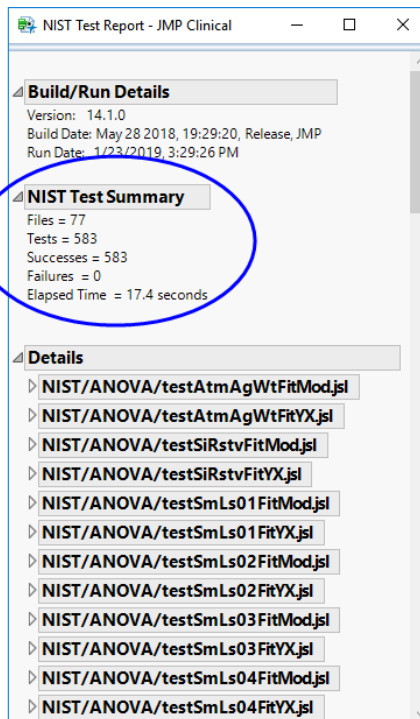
NIST Test Report - JMP Clinical

Build/Run Details
Version: 14.1.0
Build Date: May 28 2018, 19:29:20, Release, JMP
Run Date: 1/23/2019, 3:29:26 PM

NIST Test Summary
Files = 77
Tests = 583
Successes = 583
Failures = 0
Elapsed Time = 17.4 seconds

Details
NIST/ANOVA/testAtmAgWtFitMod.jsl
NIST/ANOVA/testAtmAgWtFitYX.jsl
NIST/ANOVA/testSiRstvFitMod.jsl
NIST/ANOVA/testSiRstvFitYX.jsl
NIST/ANOVA/testSmLs01FitMod.jsl
NIST/ANOVA/testSmLs01FitYX.jsl
NIST/ANOVA/testSmLs02FitMod.jsl
NIST/ANOVA/testSmLs02FitYX.jsl
NIST/ANOVA/testSmLs03FitMod.jsl
NIST/ANOVA/testSmLs03FitYX.jsl
NIST/ANOVA/testSmLs04FitMod.jsl
NIST/ANOVA/testSmLs04FitYX.jsl